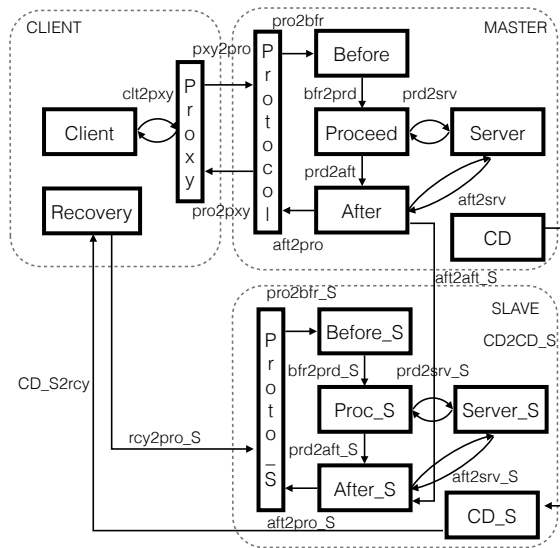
CLIENT

MASTER

pro2bfr

pxy2pro

Before

clt2pxy

P
r
o
x
y

P
r
o
t
o
c
o
l

bfr2prd

prd2srv

Client

Proceed

Server

prd2aft

Recovery

pro2pxy

After

aft2srv

CD

aft2pro

aft2aft_S

pro2bfr_S

SLAVE

Before_S

CD2CD_S

CD_S2rcy

P
r
o
t
o
_
S

bfr2prd_S

prd2srv_S

Proc_S

Server_S

rcy2pro_S

prd2aft_S

aft2srv_S

After_S

aft2pro_S

CD_S